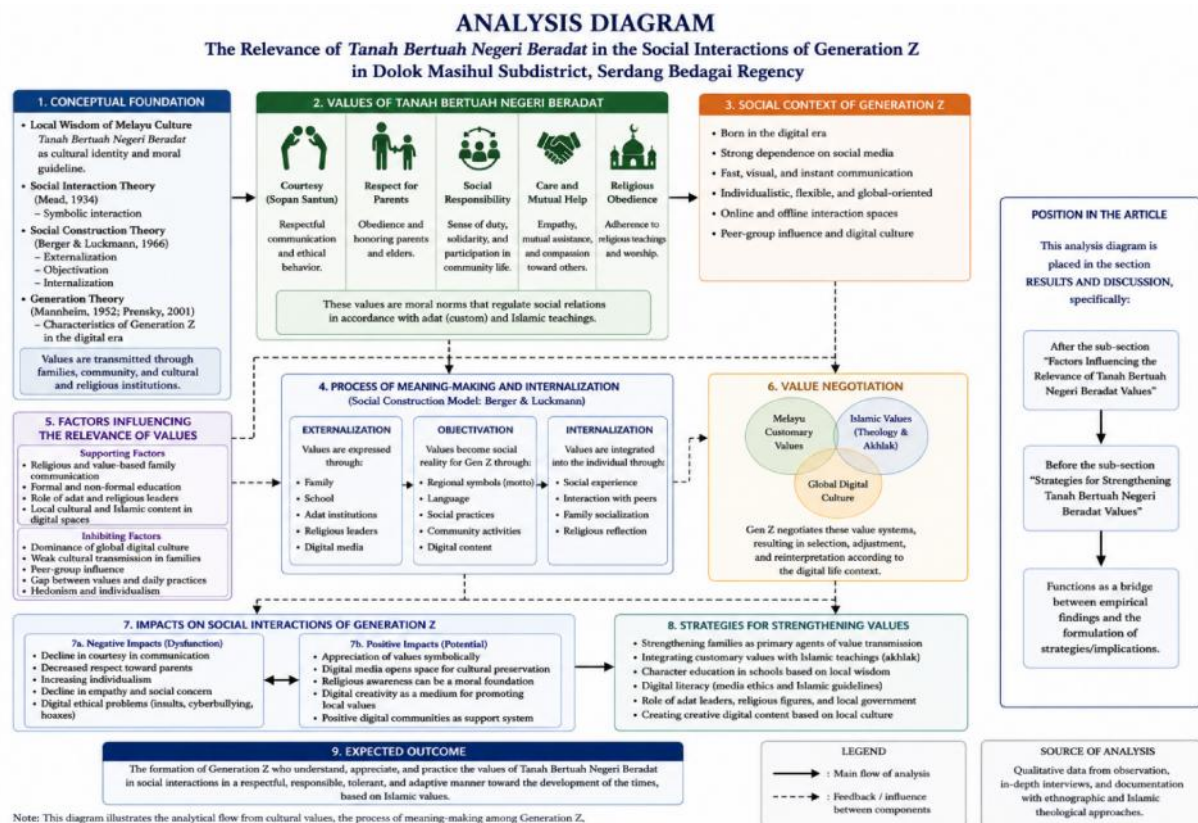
ANALYSIS DIAGRAM

The Relevance of Tanah Bertuah Negeri Beradat in the Social Interactions of Generation Z in Dolok Masihul Subdistrict, Serdang Bedagai Regency

1. CONCEPTUAL FOUNDATION

• Local Wisdom of Melayu Culture
Tanah Bertuah Negeri Beradat as cultural identity and moral guideline.

• Social Interaction Theory (Mead, 1934)
– Symbolic interaction

• Social Construction Theory (Berger & Luckmann, 1966)
– Externalization
– Objectivation
– Internalization

• Generation Theory (Mannheim, 1952; Prensky, 2001)
– Characteristics of Generation Z in the digital era

Values are transmitted through families, community, and cultural and religious institutions.

2. VALUES OF TANAH BERTUAH NEGERI BERADAT

Courtesy (Sopan Santun)
Respectful communication and ethical behavior.

Respect for Parents
Obedience and honoring parents and elders.

Social Responsibility
Sense of duty, solidarity, and participation in community life.

Care and Mutual Help
Empathy, mutual assistance, and compassion toward others.

Religious Obedience
Adherence to religious teachings and worship.

These values are moral norms that regulate social relations in accordance with adat (custom) and Islamic teachings.

3. SOCIAL CONTEXT OF GENERATION Z

• Born in the digital era
• Strong dependence on social media
• Fast, visual, and instant communication
• Individualistic, flexible, and global-oriented
• Online and offline interaction spaces
• Peer-group influence and digital culture

POSITION IN THE ARTICLE

This analysis diagram is placed in the section RESULTS AND DISCUSSION, specifically:

After the sub-section "Factors Influencing the Relevance of Tanah Bertuah Negeri Beradat Values"

Before the sub-section "Strategies for Strengthening Tanah Bertuah Negeri Beradat Values"

Functions as a bridge between empirical findings and the formulation of strategies/implications.

4. PROCESS OF MEANING-MAKING AND INTERNALIZATION
(Social Construction Model: Berger & Luckmann)

EXTERNALIZATION
Values are expressed through:
• Family
• School
• Adat institutions
• Religious leaders
• Digital media

OBJECTIVATION
Values become social reality for Gen Z through:
• Regional symbols (motto)
• Language
• Social practices
• Community activities
• Digital content

INTERNALIZATION
Values are integrated into the individual through:
• Social experience
• Interaction with peers
• Family socialization
• Religious reflection

5. FACTORS INFLUENCING THE RELEVANCE OF VALUES

Supporting Factors
• Religious and value-based family communication
• Formal and non-formal education
• Role of adat and religious leaders
• Local cultural and Islamic content in digital spaces

Inhibiting Factors
• Dominance of global digital culture
• Weak cultural transmission in families
• Peer-group influence
• Gap between values and daily practices
• Hedonism and individualism

6. VALUE NEGOTIATION

Melayu Customary Values
Islamic Values (Theology & Akhlak)
Global Digital Culture

Gen Z negotiates these value systems, resulting in selection, adjustment, and reinterpretation according to the digital life context.

7. IMPACTS ON SOCIAL INTERACTIONS OF GENERATION Z

7a. Negative Impacts (Dysfunction)
• Decline in courtesy in communication
• Decreased respect toward parents
• Increasing individualism
• Decline in empathy and social concern
• Digital ethical problems (insults, cyberbullying, hoaxes)

7b. Positive Impacts (Potential)
• Appreciation of values symbolically
• Digital media opens space for cultural preservation
• Religious awareness can be a moral foundation
• Digital creativity as a medium for promoting local values
• Positive digital communities as support system

8. STRATEGIES FOR STRENGTHENING VALUES

• Strengthening families as primary agents of value transmission
• Integrating customary values with Islamic teachings (akhlak)
• Character education in schools based on local wisdom
• Digital literacy (media ethics and Islamic guidelines)
• Role of adat leaders, religious figures, and local government
• Creating creative digital content based on local culture

9. EXPECTED OUTCOME

The formation of Generation Z who understand, appreciate, and practice the values of Tanah Bertuah Negeri Beradat in social interactions in a respectful, responsible, tolerant, and adaptive manner toward the development of the times, based on Islamic values.

LEGEND
: Main flow of analysis
: Feedback / influence between components

SOURCE OF ANALYSIS
Qualitative data from observation, in-depth interviews, and documentation with ethnographic and Islamic theological approaches.

Note: This diagram illustrates the analytical flow from cultural values, the process of meaning-making among Generation Z,